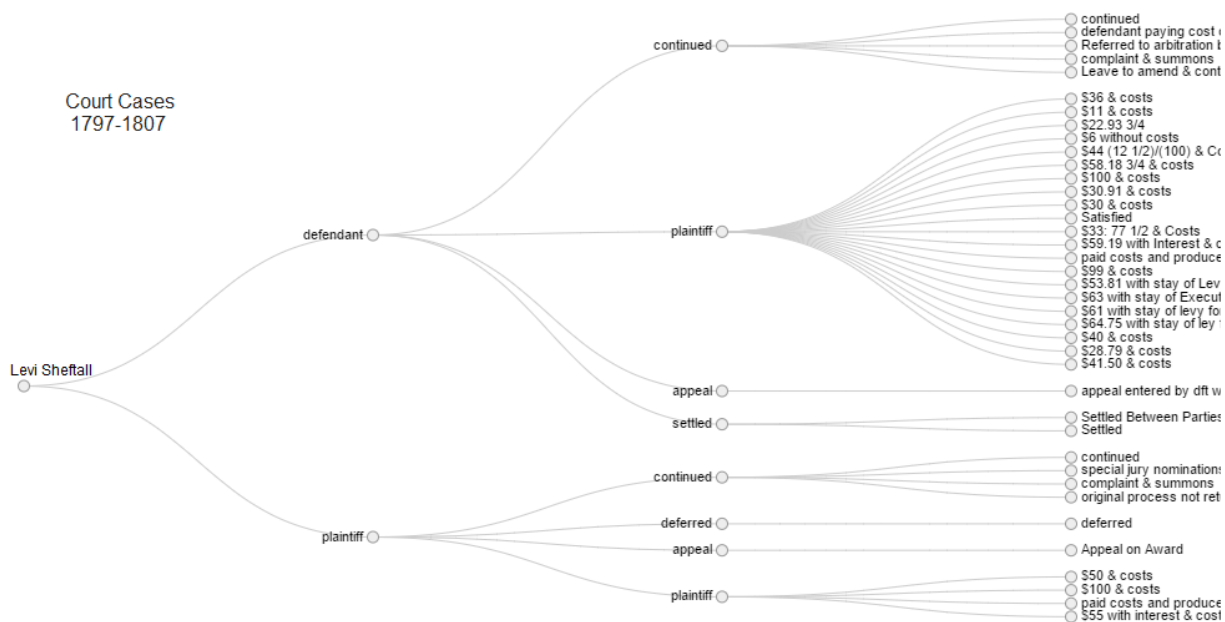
Court Cases
1797-1807

Levi Sheftall

defendant

continued

continued
defendant paying cost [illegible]
Referred to arbitration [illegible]
complaint & summons
Leave to amend & cont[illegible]

plaintiff

$36 & costs
$11 & costs
$22.93 3/4
$6 without costs
$44 (12 1/2)/(100) & Co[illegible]
$58.18 3/4 & costs
$100 & costs
$30.91 & costs
$30 & costs
Satisfied
$33: 77 1/2 & Costs
$59.19 with Interest & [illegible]
paid costs and produce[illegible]
$99 & costs
$53.81 with stay of Lev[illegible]
$63 with stay of Execu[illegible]
$61 with stay of levy fo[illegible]
$64.75 with stay of ley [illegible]
$40 & costs
$28.79 & costs
$41.50 & costs

appeal

appeal entered by dft w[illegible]

settled

Settled Between Partie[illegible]
Settled

plaintiff

continued

continued
special jury nomination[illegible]
complaint & summons
original process not ret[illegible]

deferred

deferred

appeal

Appeal on Award

plaintiff

$50 & costs
$100 & costs
paid costs and produce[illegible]
$55 with interest & cos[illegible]